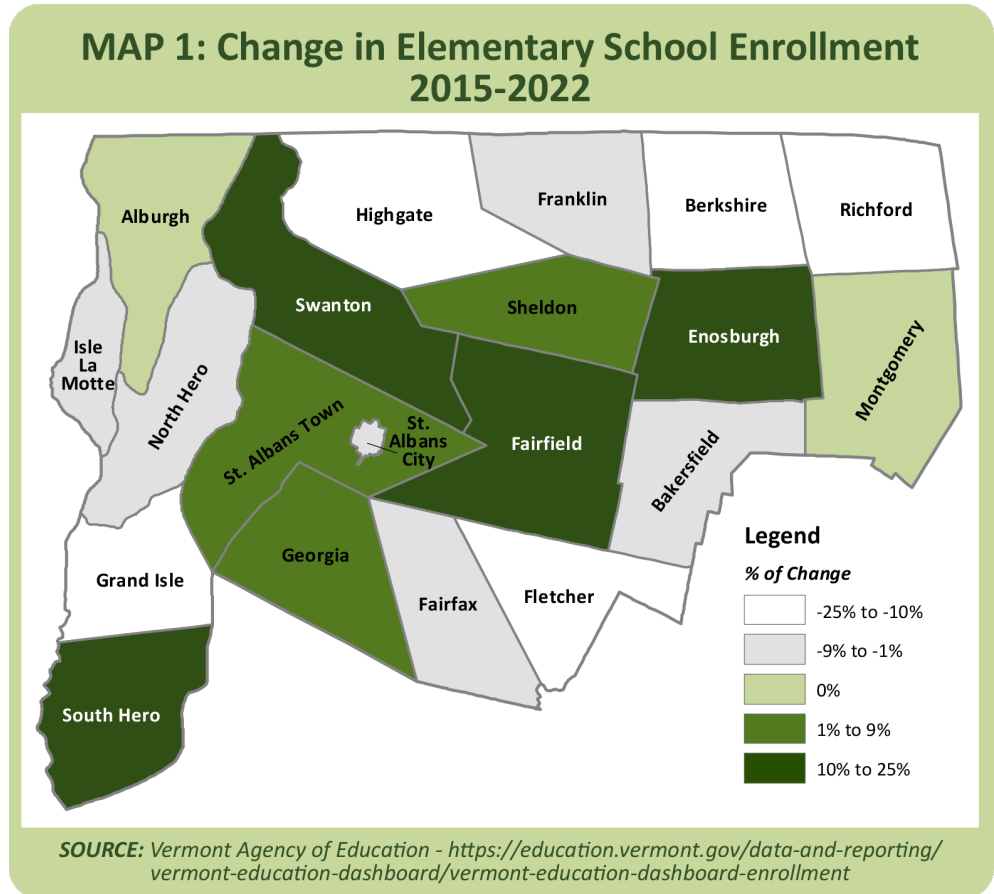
MAP 1: Change in Elementary School Enrollment 2015-2022

Alburgh
Highgate
Franklin
Berkshire
Richford
Swanton
Sheldon
Enosburgh
Isle La Motte
North Hero
Montgomery
St. Albans Town
St. Albans City
Fairfield
Bakersfield
Georgia
Grand Isle
Fairfax
Fletcher
South Hero

Legend
% of Change
-25% to -10%
-9% to -1%
0%
1% to 9%
10% to 25%

SOURCE: Vermont Agency of Education - https://education.vermont.gov/data-and-reporting/vermont-education-dashboard/vermont-education-dashboard-enrollment